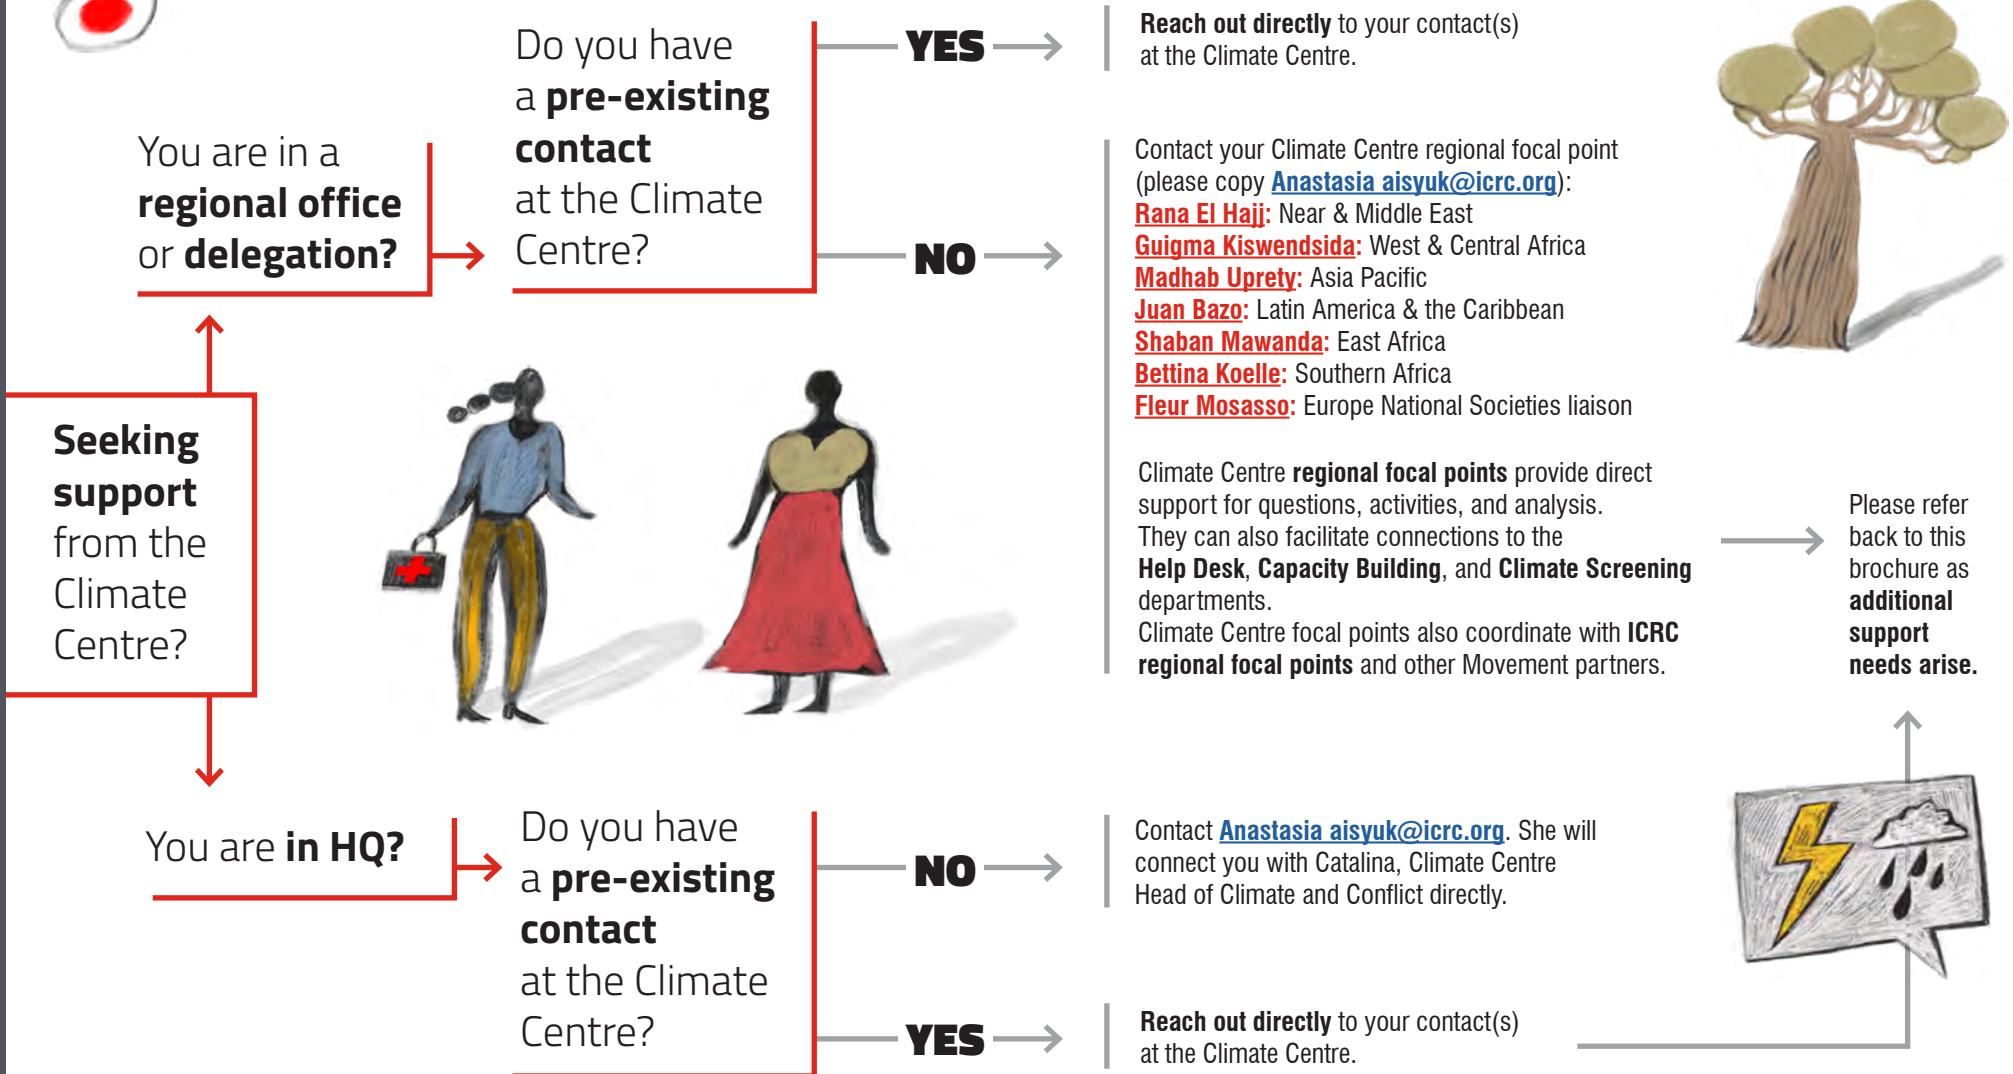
Seeking support from the Climate Centre?

You are in a regional office or delegation?

Do you have a pre-existing contact at the Climate Centre?

YES

Reach out directly to your contact(s) at the Climate Centre.

NO

Contact your Climate Centre regional focal point (please copy Anastasia aisyuk@icrc.org):
Rana El Hajj: Near & Middle East
Guigma Kiswendsida: West & Central Africa
Madhab Uprety: Asia Pacific
Juan Bazo: Latin America & the Caribbean
Shaban Mawanda: East Africa
Bettina Koelle: Southern Africa
Fleur Mosasso: Europe National Societies liaison

Climate Centre regional focal points provide direct support for questions, activities, and analysis. They can also facilitate connections to the Help Desk, Capacity Building, and Climate Screening departments.
Climate Centre focal points also coordinate with ICRC regional focal points and other Movement partners.

Please refer back to this brochure as additional support needs arise.

You are in HQ?

Do you have a pre-existing contact at the Climate Centre?

NO

Contact Anastasia aisyuk@icrc.org. She will connect you with Catalina, Climate Centre Head of Climate and Conflict directly.

YES

Reach out directly to your contact(s) at the Climate Centre.